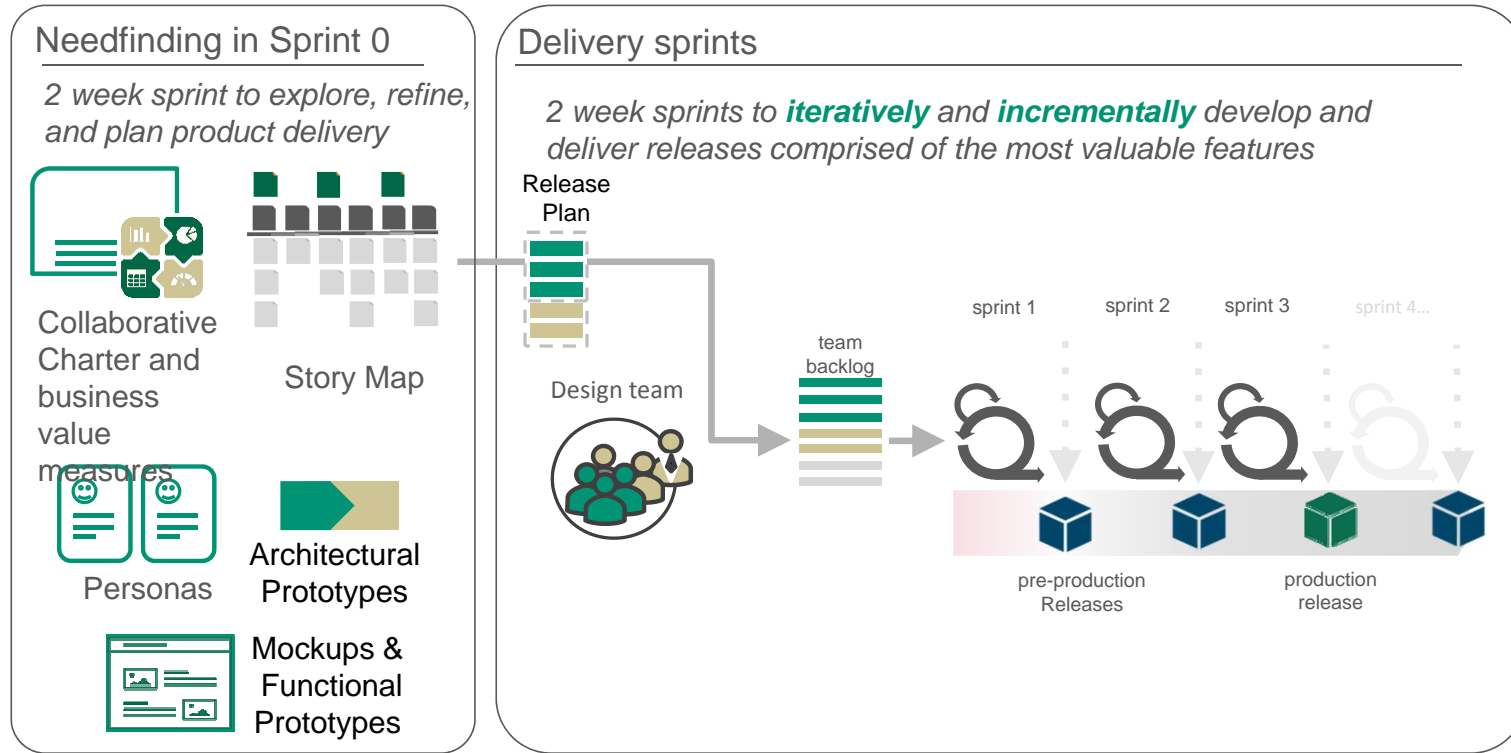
Needfinding in Sprint 0

2 week sprint to explore, refine, and plan product delivery

Collaborative Charter and business value measures

Story Map

Personas

Architectural Prototypes

Mockups & Functional Prototypes

Delivery sprints

2 week sprints to **iteratively** and **incrementally** develop and deliver releases comprised of the most valuable features

Release Plan

Design team

team backlog

sprint 1

sprint 2

sprint 3

sprint 4...

pre-production Releases

production release